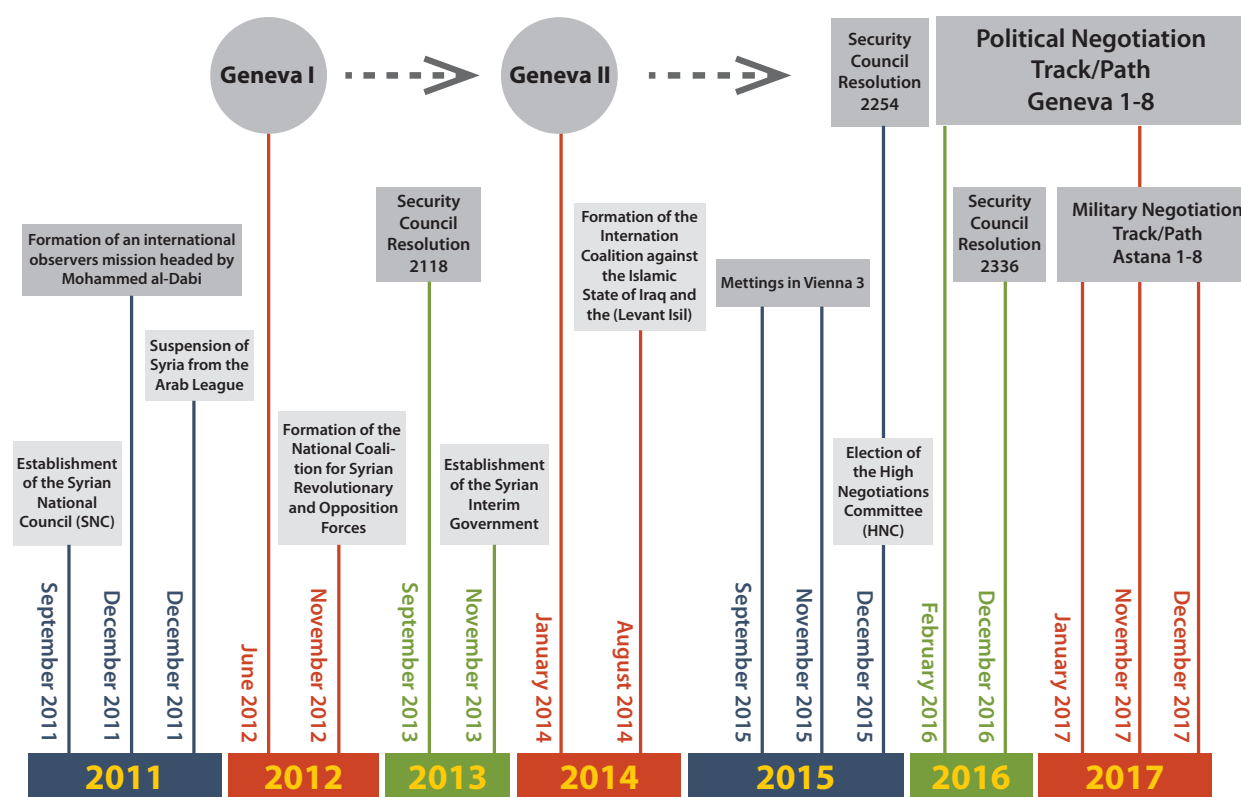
Geneva I

Geneva II

Security Council Resolution 2254

Political Negotiation Track/Path Geneva 1-8

Formation of an international observers mission headed by Mohammed al-Dabi

Suspension of Syria from the Arab League

Establishment of the Syrian National Council (SNC)

Formation of the National Coalition for Syrian Revolutionary and Opposition Forces

Security Council Resolution 2118

Establishment of the Syrian Interim Government

Formation of the Internation Coalition against the Islamic State of Iraq and the (Levant Isil)

Mettings in Vienna 3

Election of the High Negotiations Committee (HNC)

Security Council Resolution 2336

Military Negotiation Track/Path Astana 1-8

September 2011
December 2011
December 2011
June 2012
November 2012
September 2013
November 2013
January 2014
August 2014
September 2015
November 2015
December 2015
February 2016
December 2016
January 2017
November 2017
December 2017

2011
2012
2013
2014
2015
2016
2017